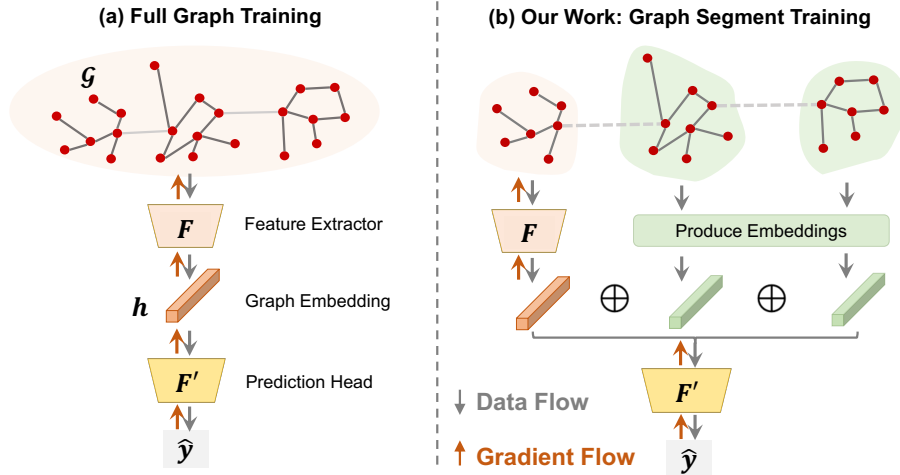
(a) Full Graph Training

$\mathcal{G}$

$F$

Feature Extractor

$h$

Graph Embedding

$F'$

Prediction Head

$\hat{y}$

(b) Our Work: Graph Segment Training

$F$

Produce Embeddings

$\oplus$

$\oplus$

$F'$

$\hat{y}$

↓ Data Flow

↑ Gradient Flow